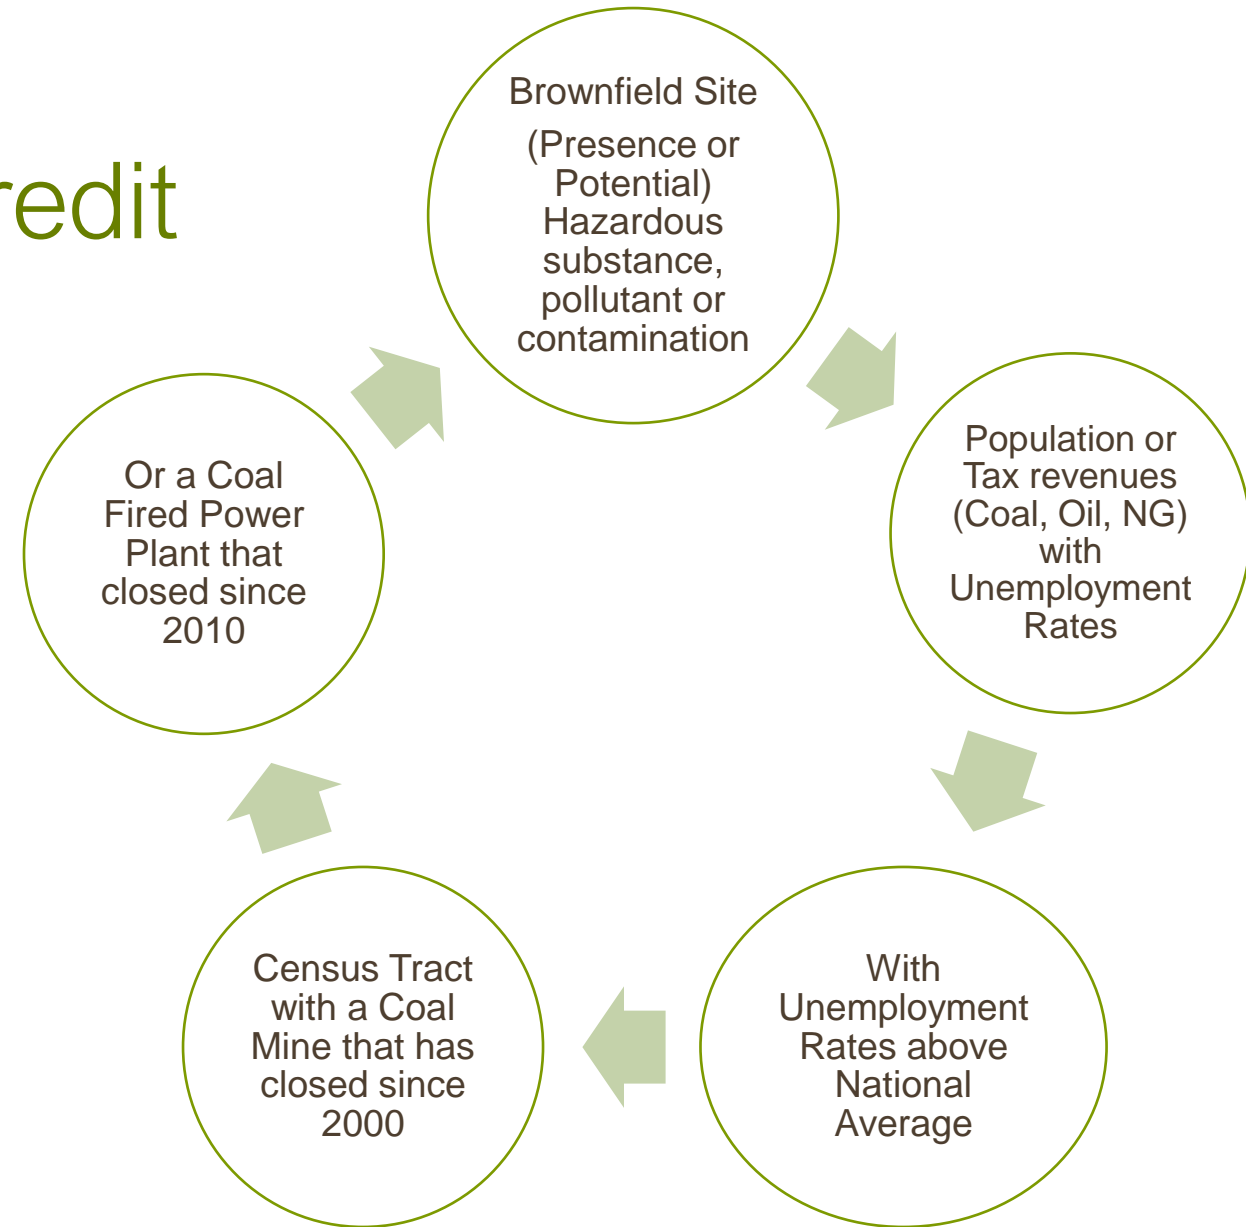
redit

Brownfield Site

(Presence or Potential) Hazardous substance, pollutant or contamination

Population or Tax revenues (Coal, Oil, NG) with Unemployment Rates

With Unemployment Rates above National Average

Census Tract with a Coal Mine that has closed since 2000

Or a Coal Fired Power Plant that closed since 2010